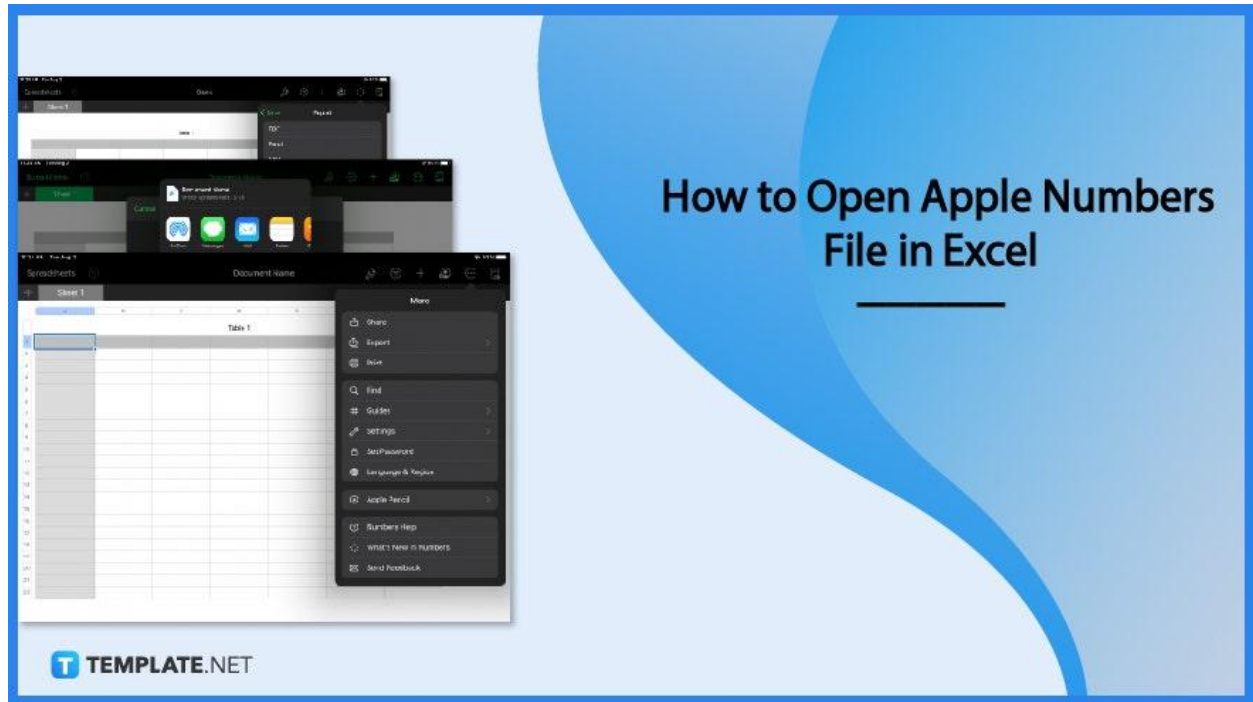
Spreadsheets

Document Name

Sheet 1

Table 1

More

Share

Export

Save

Find

Guides

Settings

Set Password

Language & Region

Apple Pencil

Numbers Help

What's New in Numbers

Send Feedback

How to Open Apple Numbers File in Excel

TEMPLATE.NET